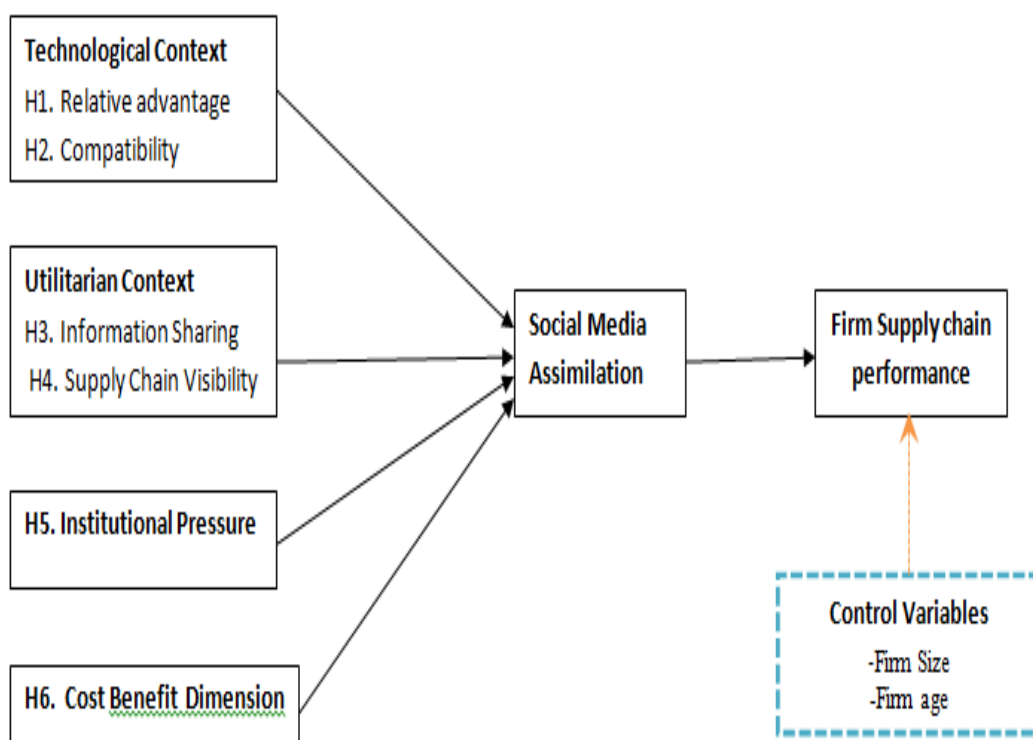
Technological Context
H1. Relative advantage
H2. Compatibility

Utilitarian Context
H3. Information Sharing
H4. Supply Chain Visibility

H5. Institutional Pressure

H6. Cost Benefit Dimension

Social Media Assimilation

Firm Supply chain performance

Control Variables
-Firm Size
-Firm age